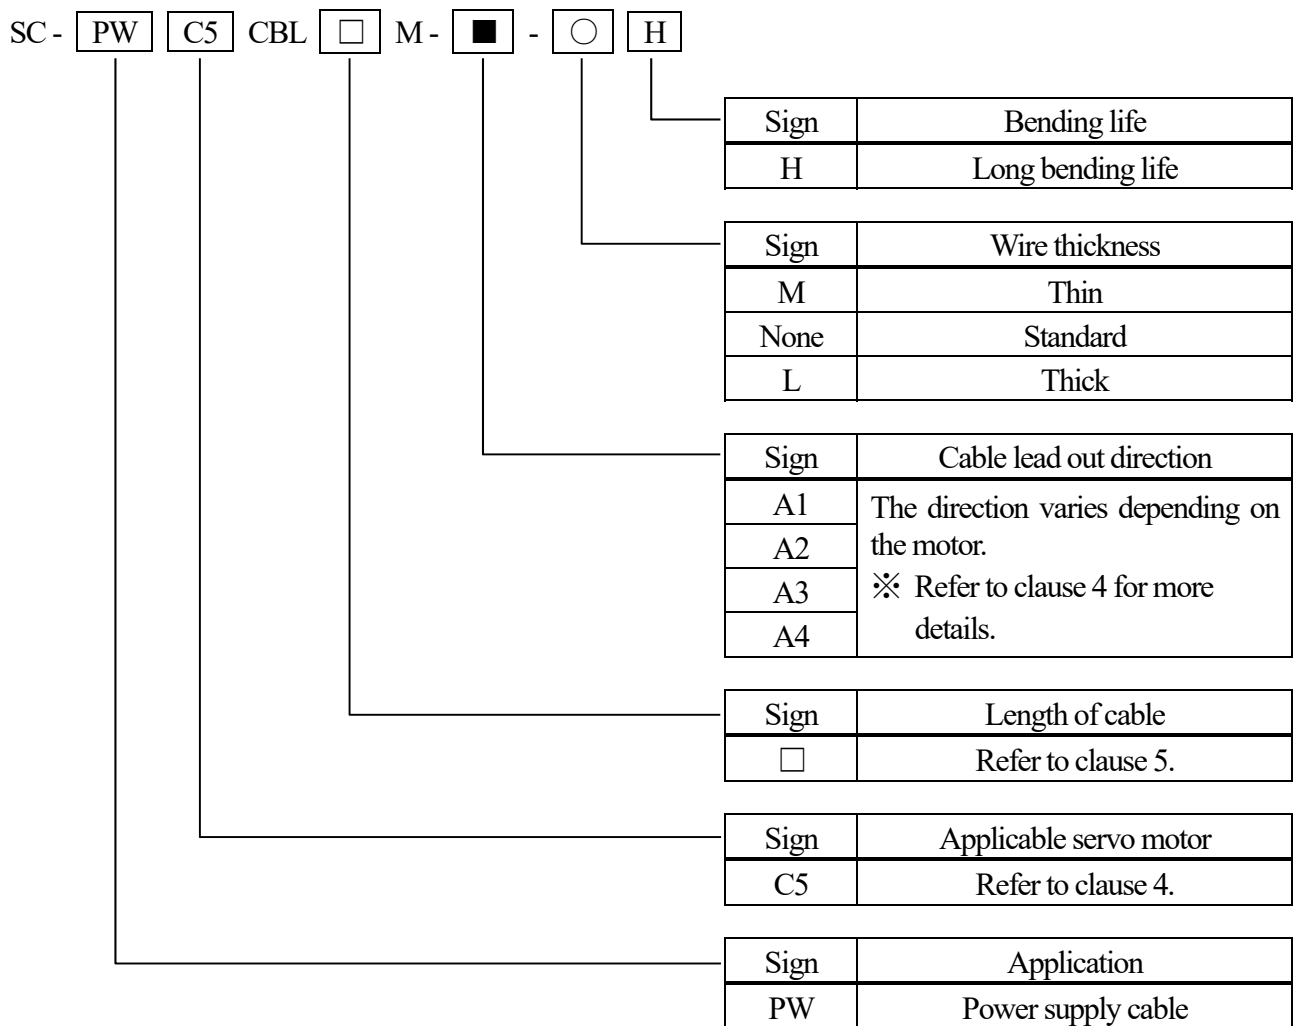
SC - PW C5 CBL □ M - ■ - ○ H

| Sign | Bending life |
|---|---|
| H | Long bending life |

| Sign | Wire thickness |
|---|---|
| M | Thin |
| None | Standard |
| L | Thick |

| Sign | Cable lead out direction |
|---|---|
| A1 | The direction varies depending on the motor. ※ Refer to clause 4 for more details. |
| A2 | |
| A3 | |
| A4 | |

| Sign | Length of cable |
|---|---|
| □ | Refer to clause 5. |

| Sign | Applicable servo motor |
|---|---|
| C5 | Refer to clause 4. |

| Sign | Application |
|---|---|
| PW | Power supply cable |